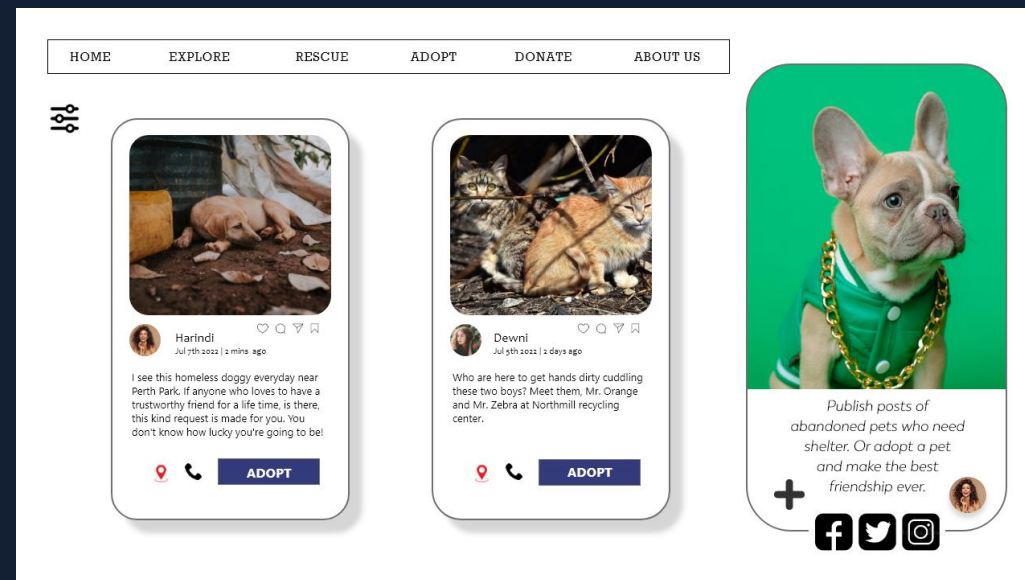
HOME EXPLORE RESCUE ADOPT DONATE ABOUT US

Harindi
Jul 7th 2022 | 2 mins ago

I see this homeless doggy everyday near Perth Park. If anyone who loves to have a trustworthy friend for a life time, is there, this kind request is made for you. You don't know how lucky you're going to be!

ADOPT

Dewni
Jul 5th 2022 | 2 days ago

Who are here to get hands dirty cuddling these two boys? Meet them, Mr. Orange and Mr. Zebra at Northmill recycling center.

ADOPT

Publish posts of abandoned pets who need shelter. Or adopt a pet and make the best friendship ever.